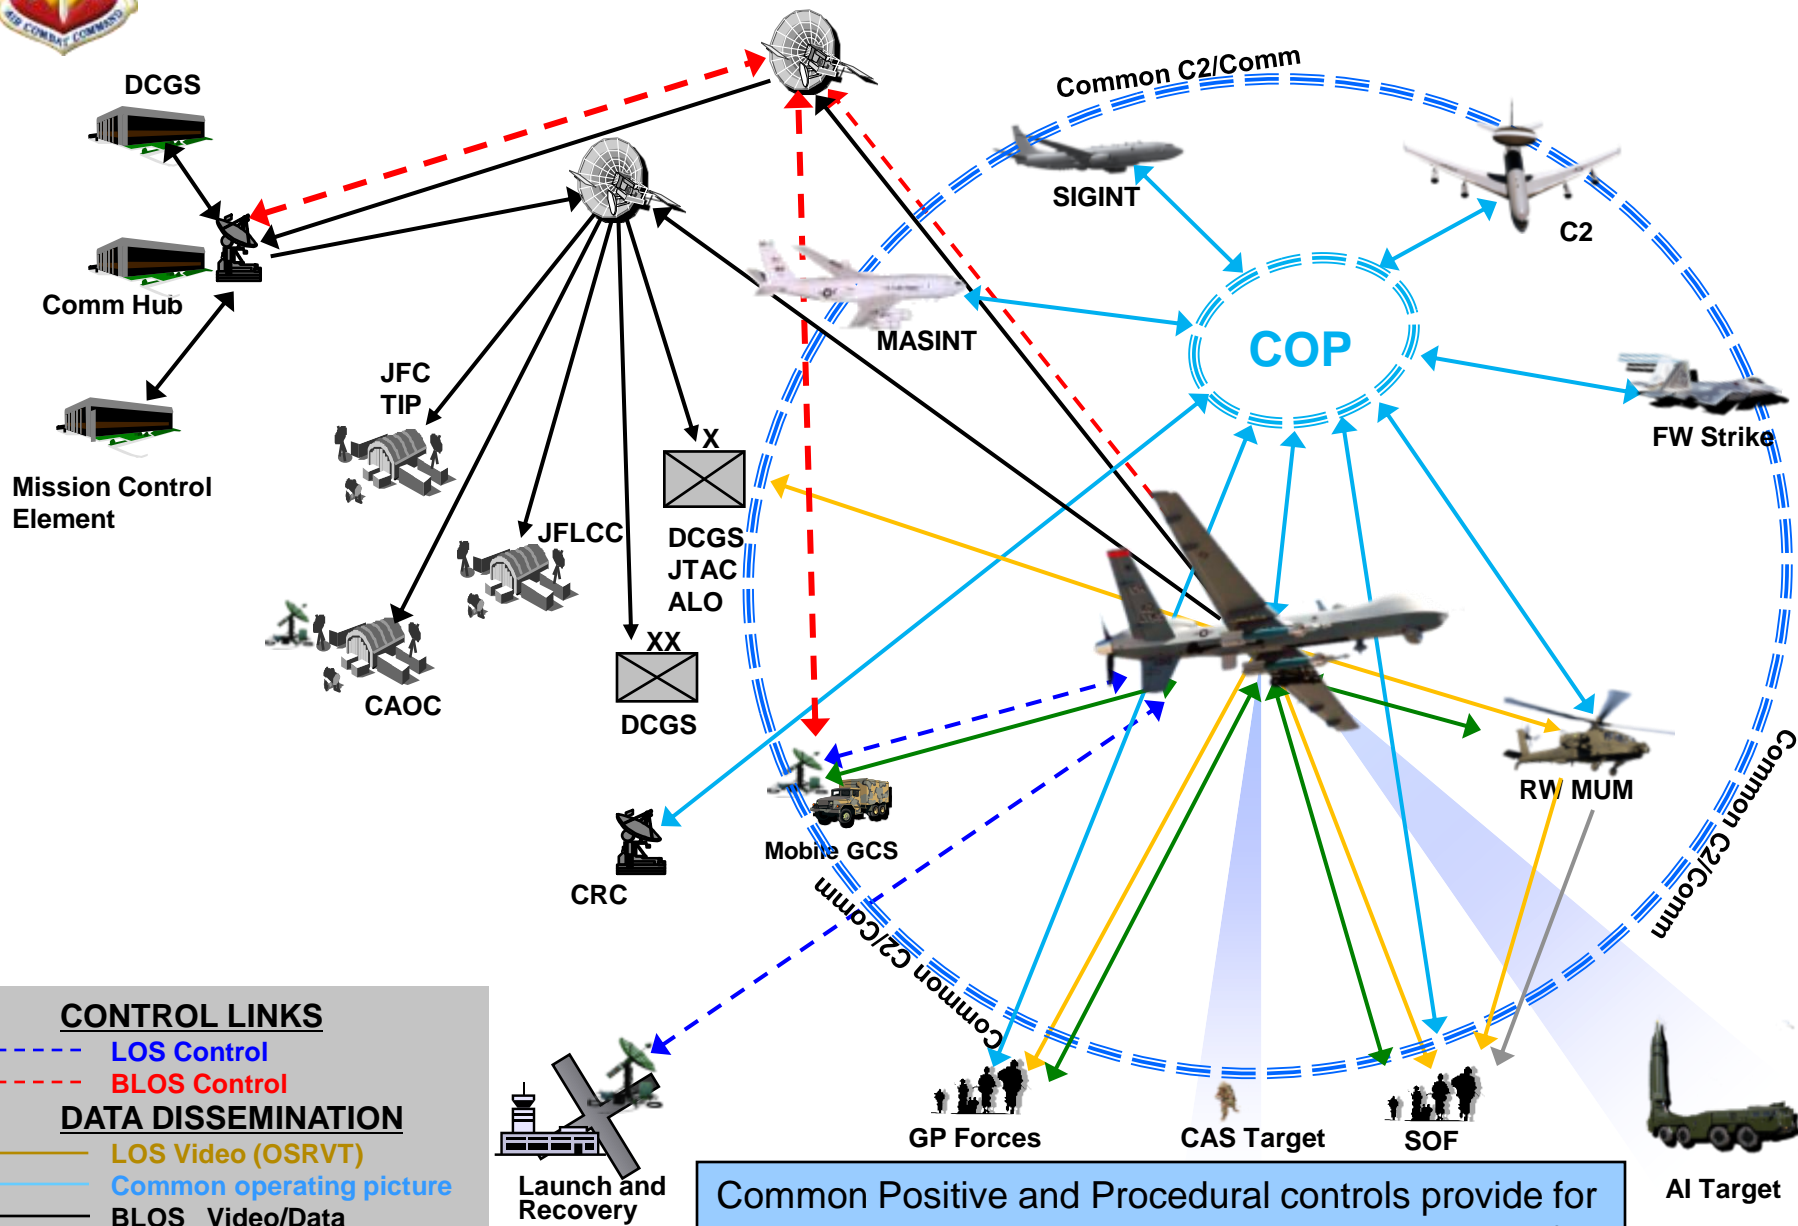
DCGS

Comm Hub

Mission Control Element

JFC TIP

JFLCC

CAOC

X

DCGS JTAC ALO

XX

DCGS

CRC

Common C2/Comm

SIGINT

C2

MASINT

COP

FW Strike

Mobile GCS

RW MUM

Common C2/Comm

Common C2/Comm

GP Forces

CAS Target

SOF

AI Target

CONTROL LINKS
LOS Control
BLOS Control
DATA DISSEMINATION
LOS Video (OSRVT)
Common operating picture
BLOS Video/Data

Launch and Recovery

Common Positive and Procedural controls provide for